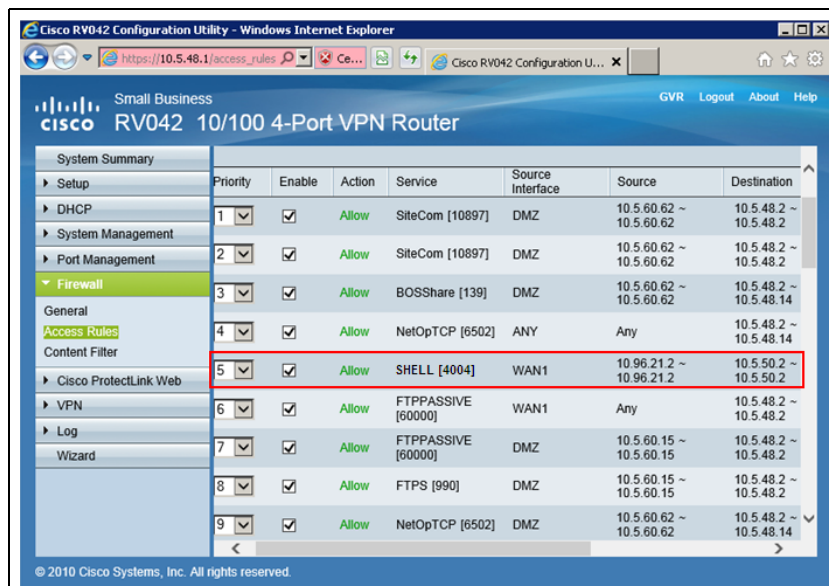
Cisco RV042 Configuration Utility - Windows Internet Explorer

https://10.5.48.1/access_rules Ce... Cisco RV042 Configuration U...

Small Business
cisco RV042 10/100 4-Port VPN Router

GVR Logout About Help

System Summary
Setup
DHCP
System Management
Port Management
Firewall
General
Access Rules
Content Filter
Cisco ProtectLink Web
VPN
Log
Wizard

| Priority | Enable | Action | Service | Source Interface | Source | Destination |
|---|---|---|---|---|---|---|
| 1 | ☑ | Allow | SiteCom [10897] | DMZ | 10.5.60.62 ~ 10.5.60.62 | 10.5.48.2 ~ 10.5.48.2 |
| 2 | ☑ | Allow | SiteCom [10897] | DMZ | 10.5.60.62 ~ 10.5.60.62 | 10.5.48.2 ~ 10.5.48.2 |
| 3 | ☑ | Allow | BOSShare [139] | DMZ | 10.5.60.62 ~ 10.5.60.62 | 10.5.48.2 ~ 10.5.48.14 |
| 4 | ☑ | Allow | NetOpTCP [6502] | ANY | Any | 10.5.48.2 ~ 10.5.48.14 |
| 5 | ☑ | Allow | SHELL [4004] | WAN1 | 10.96.21.2 ~ 10.96.21.2 | 10.5.50.2 ~ 10.5.50.2 |
| 6 | ☑ | Allow | FTPPASSIVE [60000] | WAN1 | Any | 10.5.48.2 ~ 10.5.48.2 |
| 7 | ☑ | Allow | FTPPASSIVE [60000] | DMZ | 10.5.60.15 ~ 10.5.60.15 | 10.5.48.2 ~ 10.5.48.2 |
| 8 | ☑ | Allow | FTPS [990] | DMZ | 10.5.60.15 ~ 10.5.60.15 | 10.5.48.2 ~ 10.5.48.2 |
| 9 | ☑ | Allow | NetOpTCP [6502] | DMZ | 10.5.60.62 ~ 10.5.60.62 | 10.5.48.2 ~ 10.5.48.14 |

© 2010 Cisco Systems, Inc. All rights reserved.